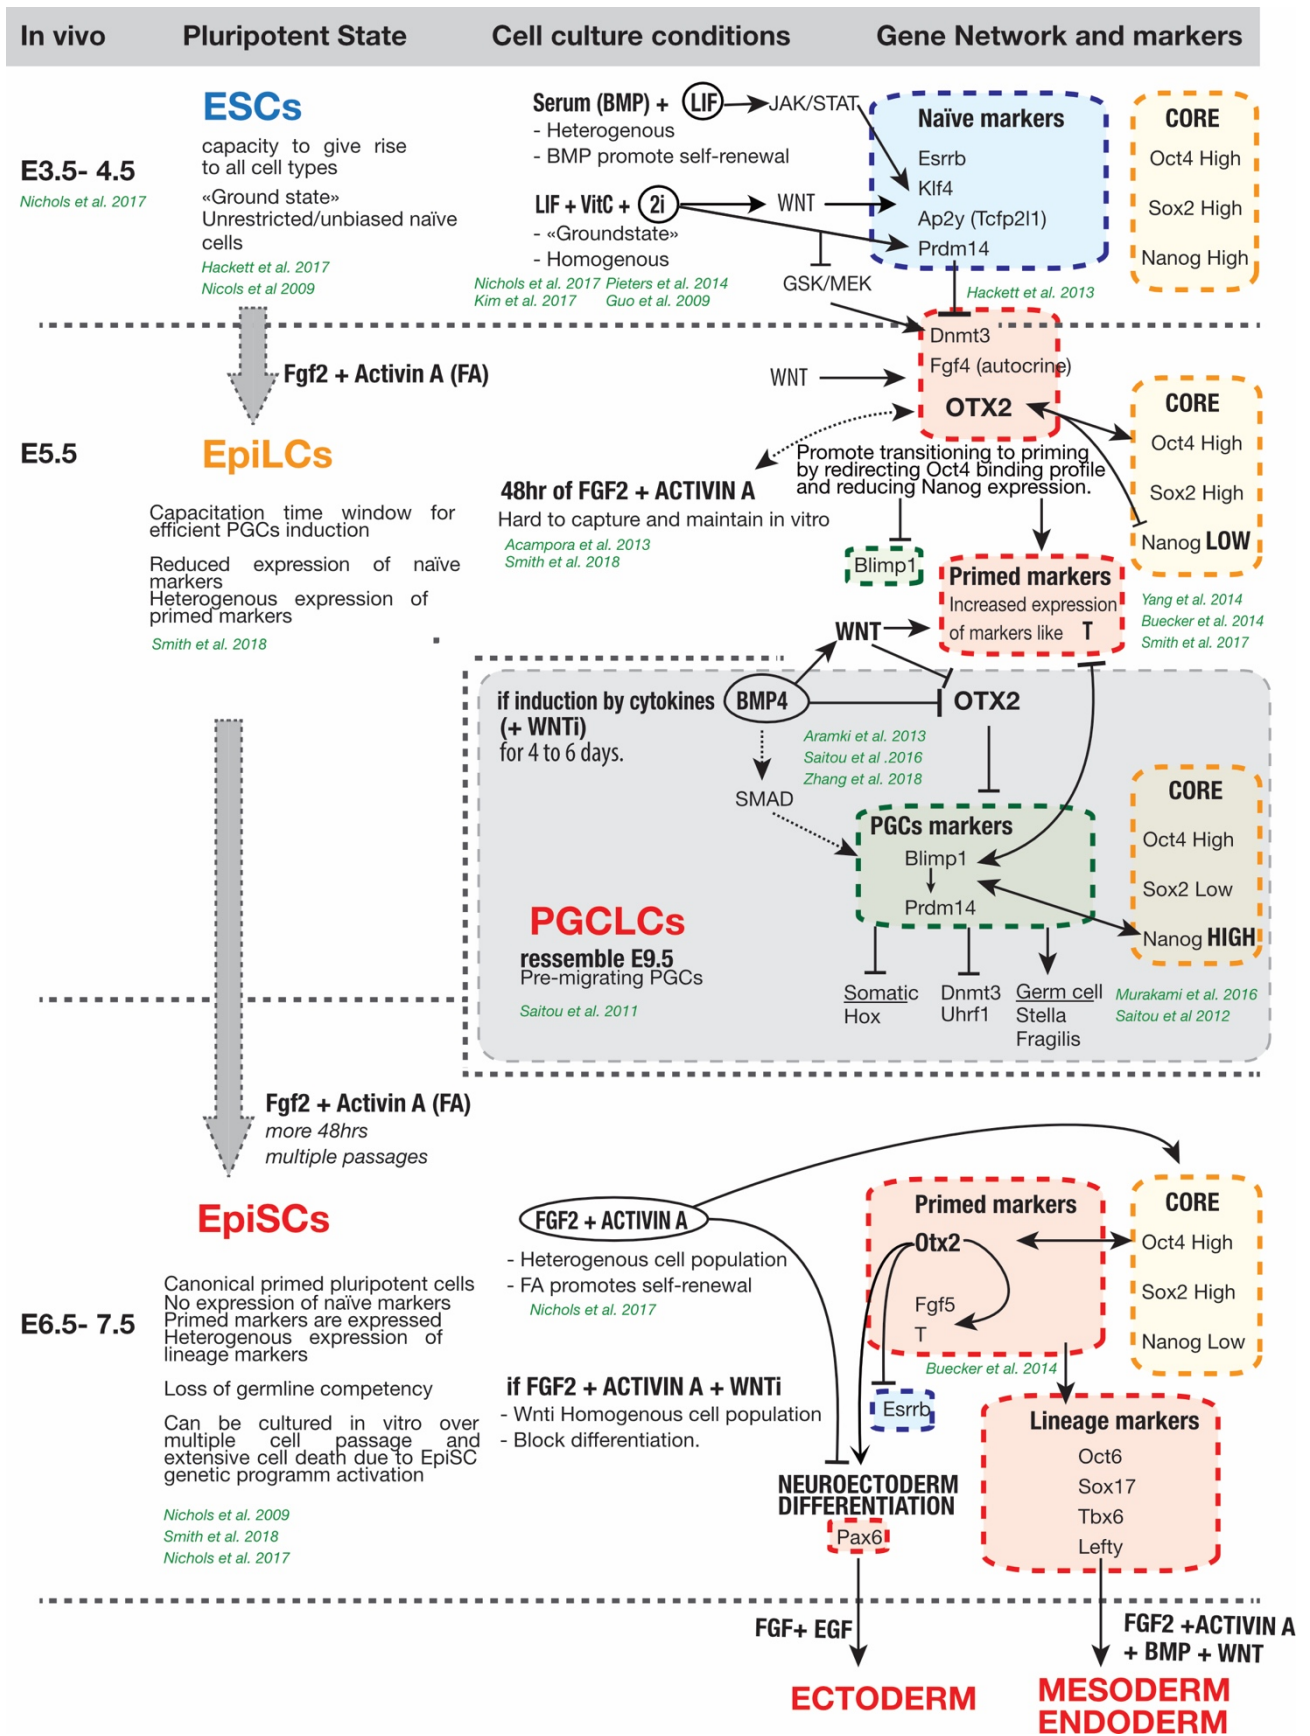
In vivo | Pluripotent State | Cell culture conditions | Gene Network and markers

E3.5- 4.5
Nichols et al. 2017

ESCs
capacity to give rise to all cell types
«Ground state» Unrestricted/unbiased naïve cells
Hackett et al. 2017
Nicols et al 2009

Serum (BMP) + LIF → JAK/STAT
- Heterogenous
- BMP promote self-renewal

LIF + VitC + 2i → WNT
- «Groundstate»
- Homogenous
Nichols et al. 2017 Pieters et al. 2014
Kim et al. 2017 Guo et al. 2009
GSK/MEK

Naïve markers
Esrrb
Klf4
Ap2y (Tcfp2l1)
Prdm14

CORE
Oct4 High
Sox2 High
Nanog High

Hackett et al. 2013

Fgf2 + Activin A (FA)

E5.5

EpiLCs
Capacitation time window for efficient PGCs induction
Reduced expression of naïve markers
Heterogenous expression of primed markers
Smith et al. 2018

WNT
Dnmt3
Fgf4 (autocrine)
OTX2

CORE
Oct4 High
Sox2 High
Nanog LOW

Promote transitioning to priming by redirecting Oct4 binding profile and reducing Nanog expression.

48hr of FGF2 + ACTIVIN A
Hard to capture and maintain in vitro
Acampora et al. 2013
Smith et al. 2018

Blimp1

Primed markers
Increased expression of markers like T

Yang et al. 2014
Buecker et al. 2014
Smith et al. 2017

WNT

if induction by cytokines (+ WNTi)
for 4 to 6 days.
BMP4
OTX2
Aramki et al. 2013
Saitou et al .2016
Zhang et al. 2018
SMAD

PGCs markers
Blimp1
Prdm14

CORE
Oct4 High
Sox2 Low
Nanog HIGH

PGCLCs
ressemble E9.5
Pre-migrating PGCs
Saitou et al. 2011

Somatic
Hox
Dnmt3
Uhrf1
Germ cell
Stella
Fragilis
Murakami et al. 2016
Saitou et al 2012

Fgf2 + Activin A (FA)
more 48hrs
multiple passages

EpiSCs
E6.5- 7.5
Canonical primed pluripotent cells
No expression of naïve markers
Primed markers are expressed
Heterogenous expression of lineage markers
Loss of germline competency
Can be cultured in vitro over multiple cell passage and extensive cell death due to EpiSC genetic programm activation
Nichols et al. 2009
Smith et al. 2018
Nichols et al. 2017

FGF2 + ACTIVIN A
- Heterogenous cell population
- FA promotes self-renewal
Nichols et al. 2017

if FGF2 + ACTIVIN A + WNTi
- Wnti Homogenous cell population
- Block differentiation.

Primed markers
Otx2
Fgf5
T
Buecker et al. 2014

CORE
Oct4 High
Sox2 High
Nanog Low

Esrrb

Lineage markers
Oct6
Sox17
Tbx6
Lefty

NEUROECTODERM DIFFERENTIATION
Pax6

FGF+ EGF
ECTODERM

FGF2 +ACTIVIN A + BMP + WNT
MESODERM
ENDODERM